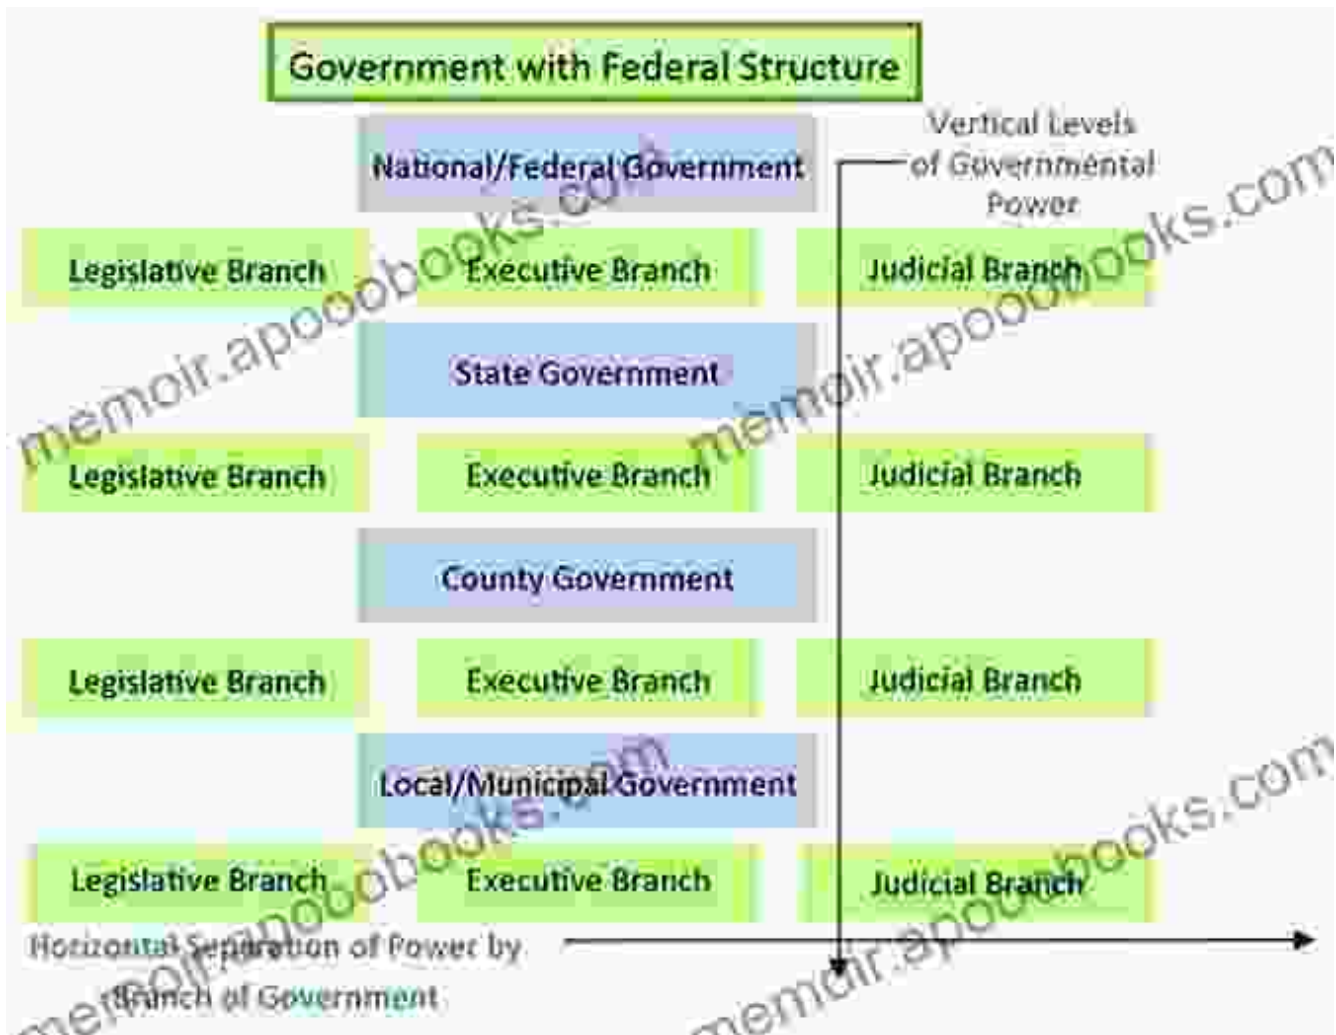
Government with Federal Structure

National/Federal Government

Vertical Levels of Governmental Power

Legislative Branch

Executive Branch

Judicial Branch

State Government

Legislative Branch

Executive Branch

Judicial Branch

County Government

Legislative Branch

Executive Branch

Judicial Branch

Local/Municipal Government

Legislative Branch

Executive Branch

Judicial Branch

Horizontal Separation of Power by Branch of Government

memoir.apoobooks.com

memoir.apoobooks.com

memoir.apoobooks.com

memoir.apoobooks.com